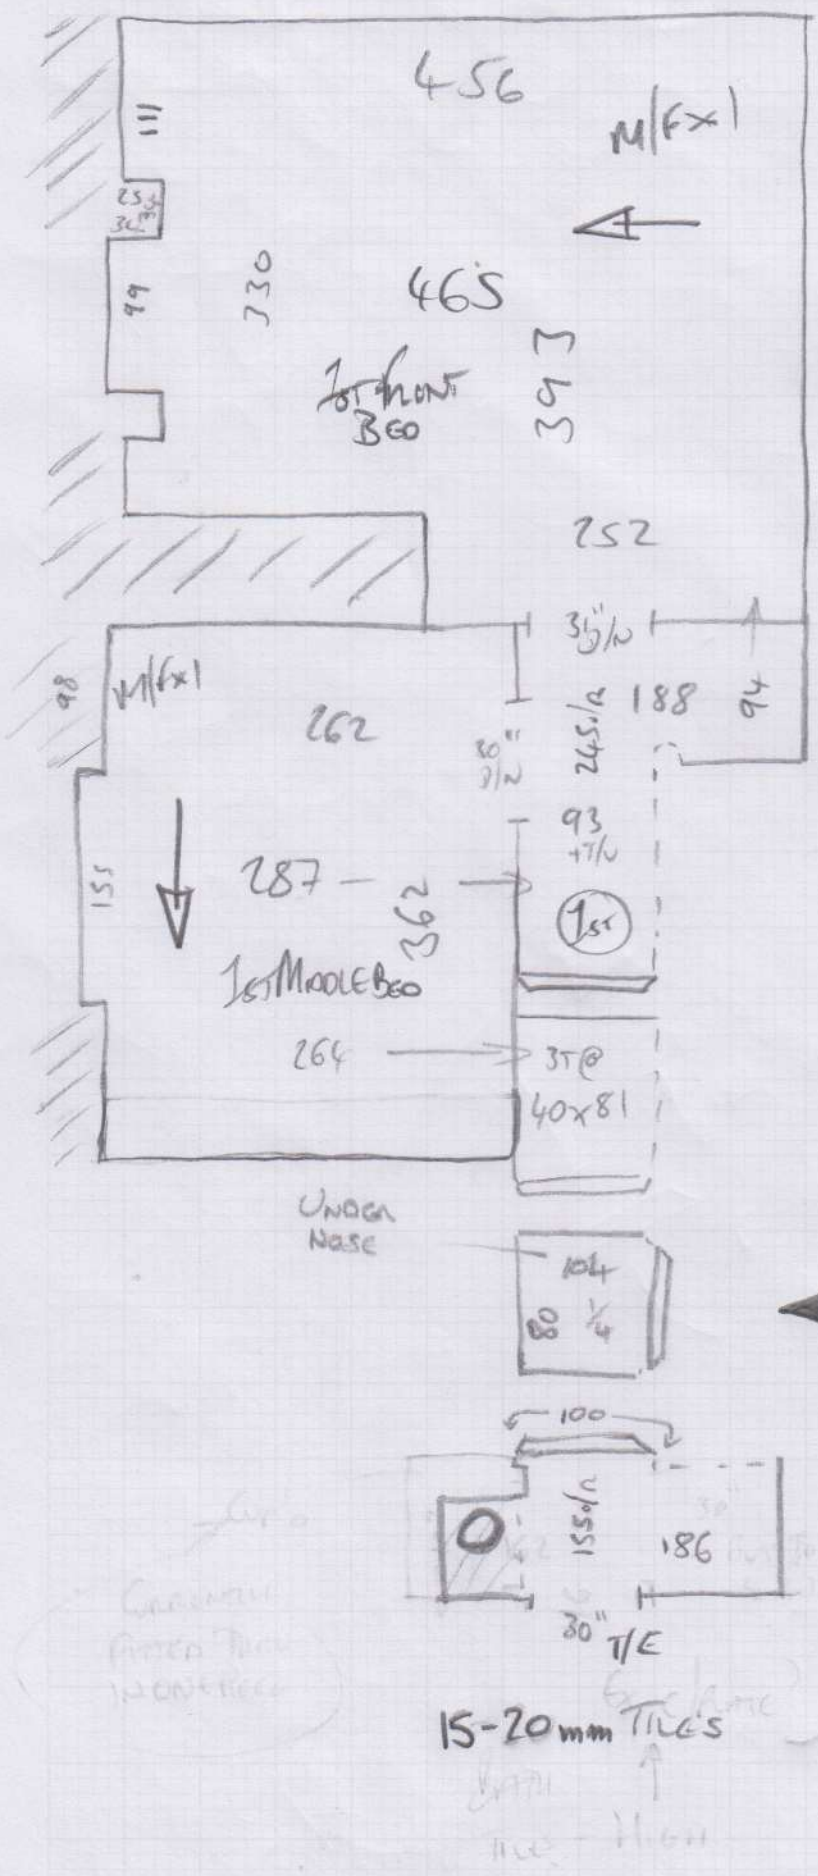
456

111

M/Fx1

$25\frac{1}{2}$ 
$36''$

99

730

465

1st FRONT BED

393

252

$35''$ S/N

98

M/Fx1

262

$30''$ S/N

245 S/N

188

94

93 +T/N

155

287

362

1st

1st MIDDLE BED

264

3T @ 40x81

UNDER NOSE

104

80

$\frac{1}{4}$

100

155 S/N

186

$30''$ T/E

15-20mm TILES

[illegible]